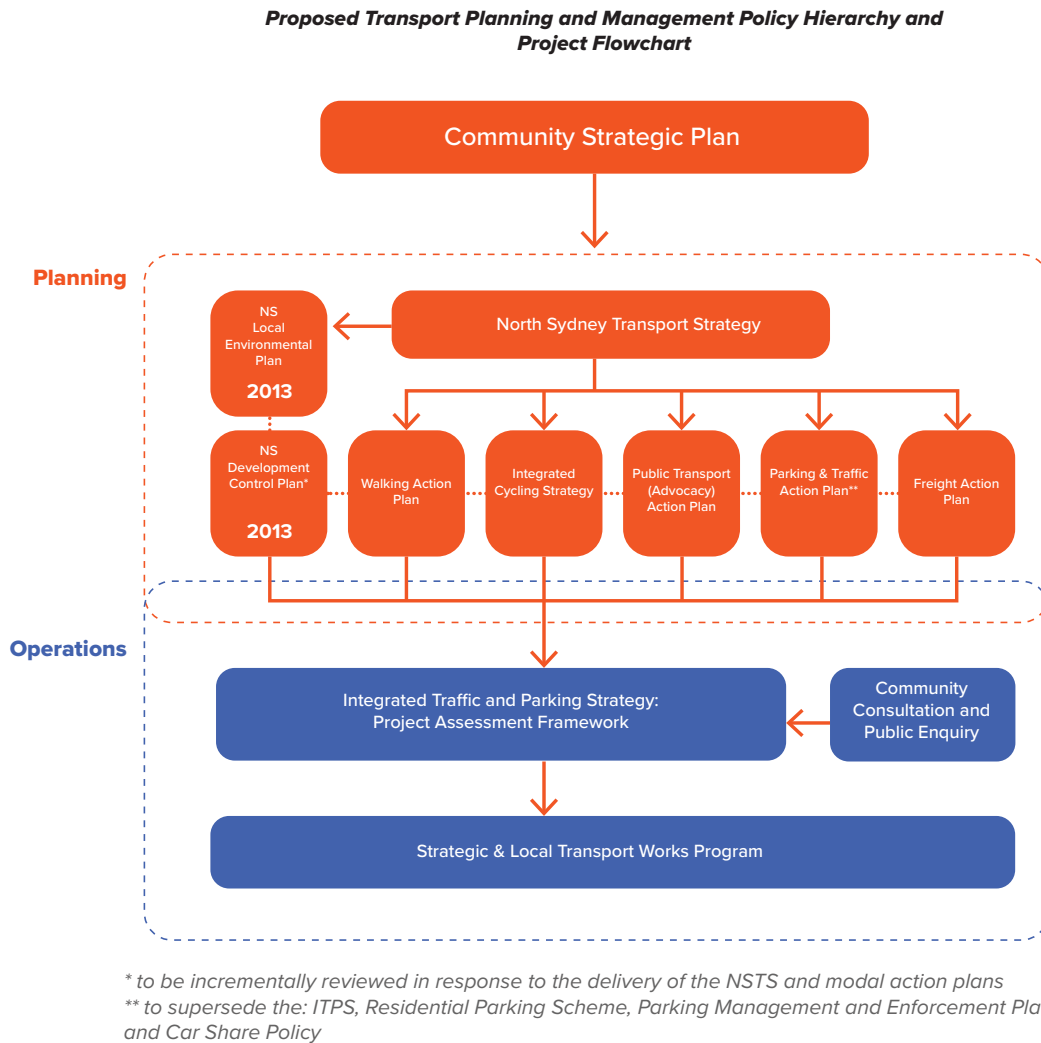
Proposed Transport Planning and Management Policy Hierarchy and Project Flowchart

Community Strategic Plan

Planning

NS Local Environmental Plan 2013

North Sydney Transport Strategy

NS Development Control Plan* 2013

Walking Action Plan

Integrated Cycling Strategy

Public Transport (Advocacy) Action Plan

Parking & Traffic Action Plan**

Freight Action Plan

Operations

Integrated Traffic and Parking Strategy: Project Assessment Framework

Community Consultation and Public Enquiry

Strategic & Local Transport Works Program

* to be incrementally reviewed in response to the delivery of the NSTS and modal action plans
** to supersede the: ITPS, Residential Parking Scheme, Parking Management and Enforcement Pla and Car Share Policy